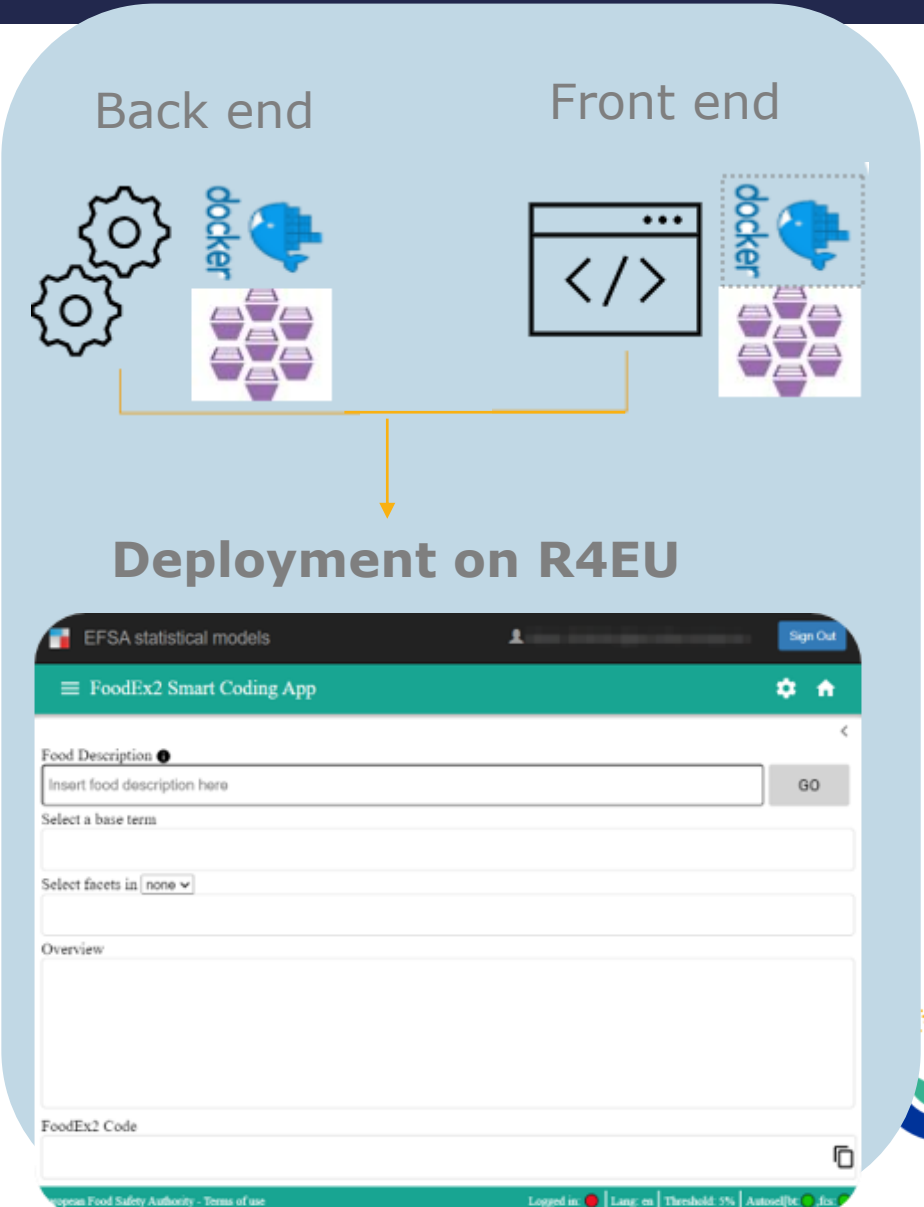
Back end

Front end

docker

docker

Deployment on R4EU

EFSA statistical models

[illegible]

Sign Out

FoodEx2 Smart Coding App

Food Description

Insert food description here

GO

Select a base term

Select facets in none

Overview

FoodEx2 Code

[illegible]opean Food Safety Authority - Terms of use

Logged in: | Lang: en | Threshold: 5% | Autoselfbt: , fcs: